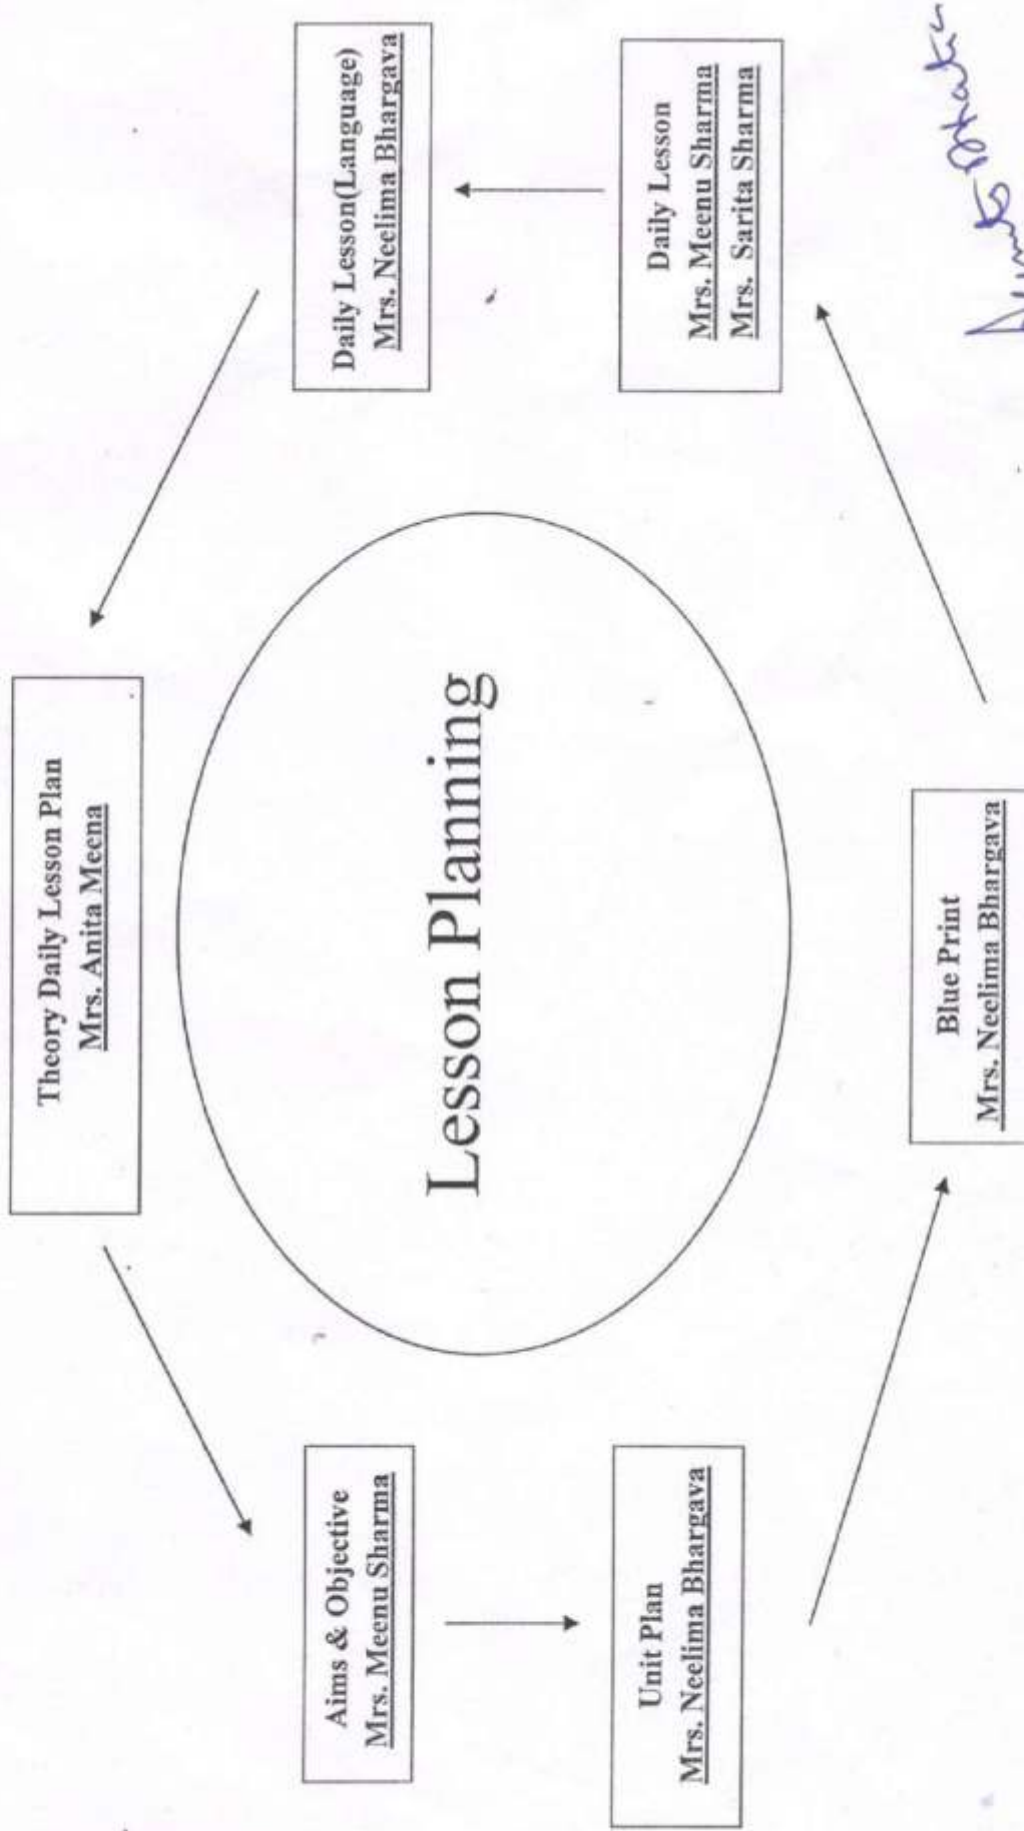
Lesson Planning

Theory Daily Lesson Plan
Mrs. Anita Meena

Aims & Objective
Mrs. Meenu Sharma

Unit Plan
Mrs. Neelima Bhargava

Blue Print
Mrs. Neelima Bhargava

Daily Lesson
Mrs. Meenu Sharma
Mrs. Sarita Sharma

Daily Lesson(Language)
Mrs. Neelima Bhargava

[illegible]